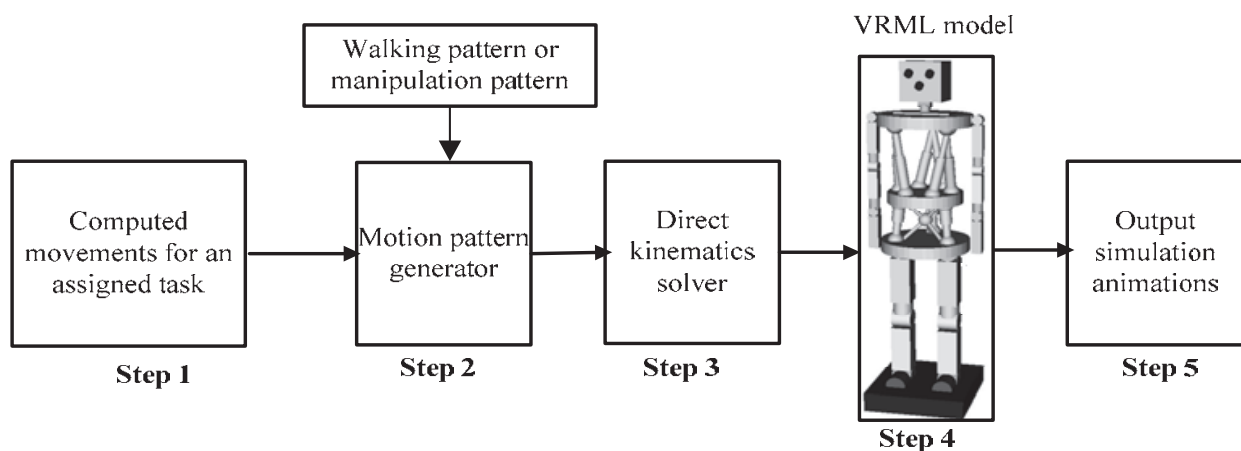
Walking pattern or manipulation pattern

VRML model

Computed movements for an assigned task

Step 1

Motion pattern generator

Step 2

Direct kinematics solver

Step 3

Step 4

Output simulation animations

Step 5